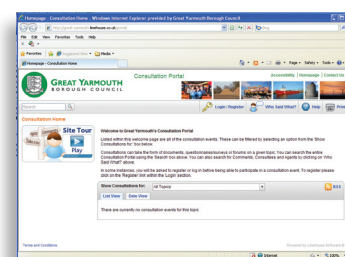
Homepage - Consultation Home - Windows Internet Explorer provided by Great Yarmouth Borough Council

http://great-yarmouth.limehouse.co.uk/portal

Bing

File Edit View Favorites Tools Help

Favorites

Suggested Sites

Homepage - Consultation Home

Page Safety Tools

GREAT YARMOUTH BOROUGH COUNCIL

Consultation Portal

Accessibility | Homepage | Contact Us

Search

Login / Register

Who Said What?

Help

Print

Consultation Home

Site Tour

Play

Welcome to Great Yarmouth's Consultation Portal

Listed within this welcome page are all of the consultation events. These can be filtered by selecting an option from the 'Show Consultations for:' box below.

Consultations can take the form of documents, questionnaires/surveys or forums on a given topic. You can search the entire Consultation Portal using the 'Search' box above. You can also search for Comments, Consultees and Agents by clicking on 'Who Said What?' above.

In some instances, you will be asked to register or log in before being able to participate in a consultation event. To register please click on the 'Register' link within the 'Login' section.

Show Consultations for: All Topics

RSS

List View

Date View

There are currently no consultation events for this topic

Terms and Conditions

Powered by Limehouse Software

Internet

100%